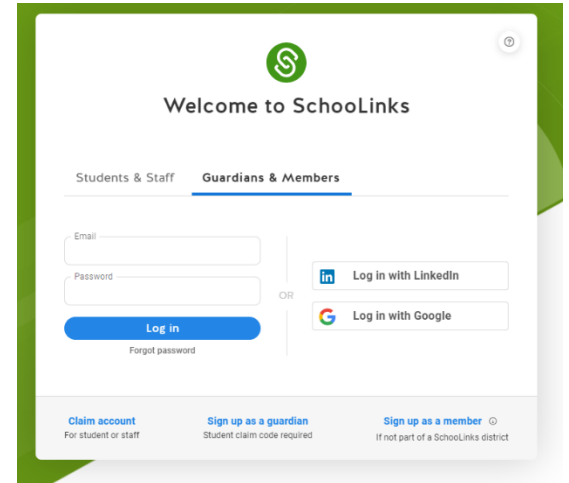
?

Welcome to SchooLinks

Students & Staff
Guardians & Members

Email
Password
Log in
Forgot password

OR

Log in with LinkedIn
Log in with Google

Claim account
For student or staff

Sign up as a guardian
Student claim code required

Sign up as a member
If not part of a SchooLinks district